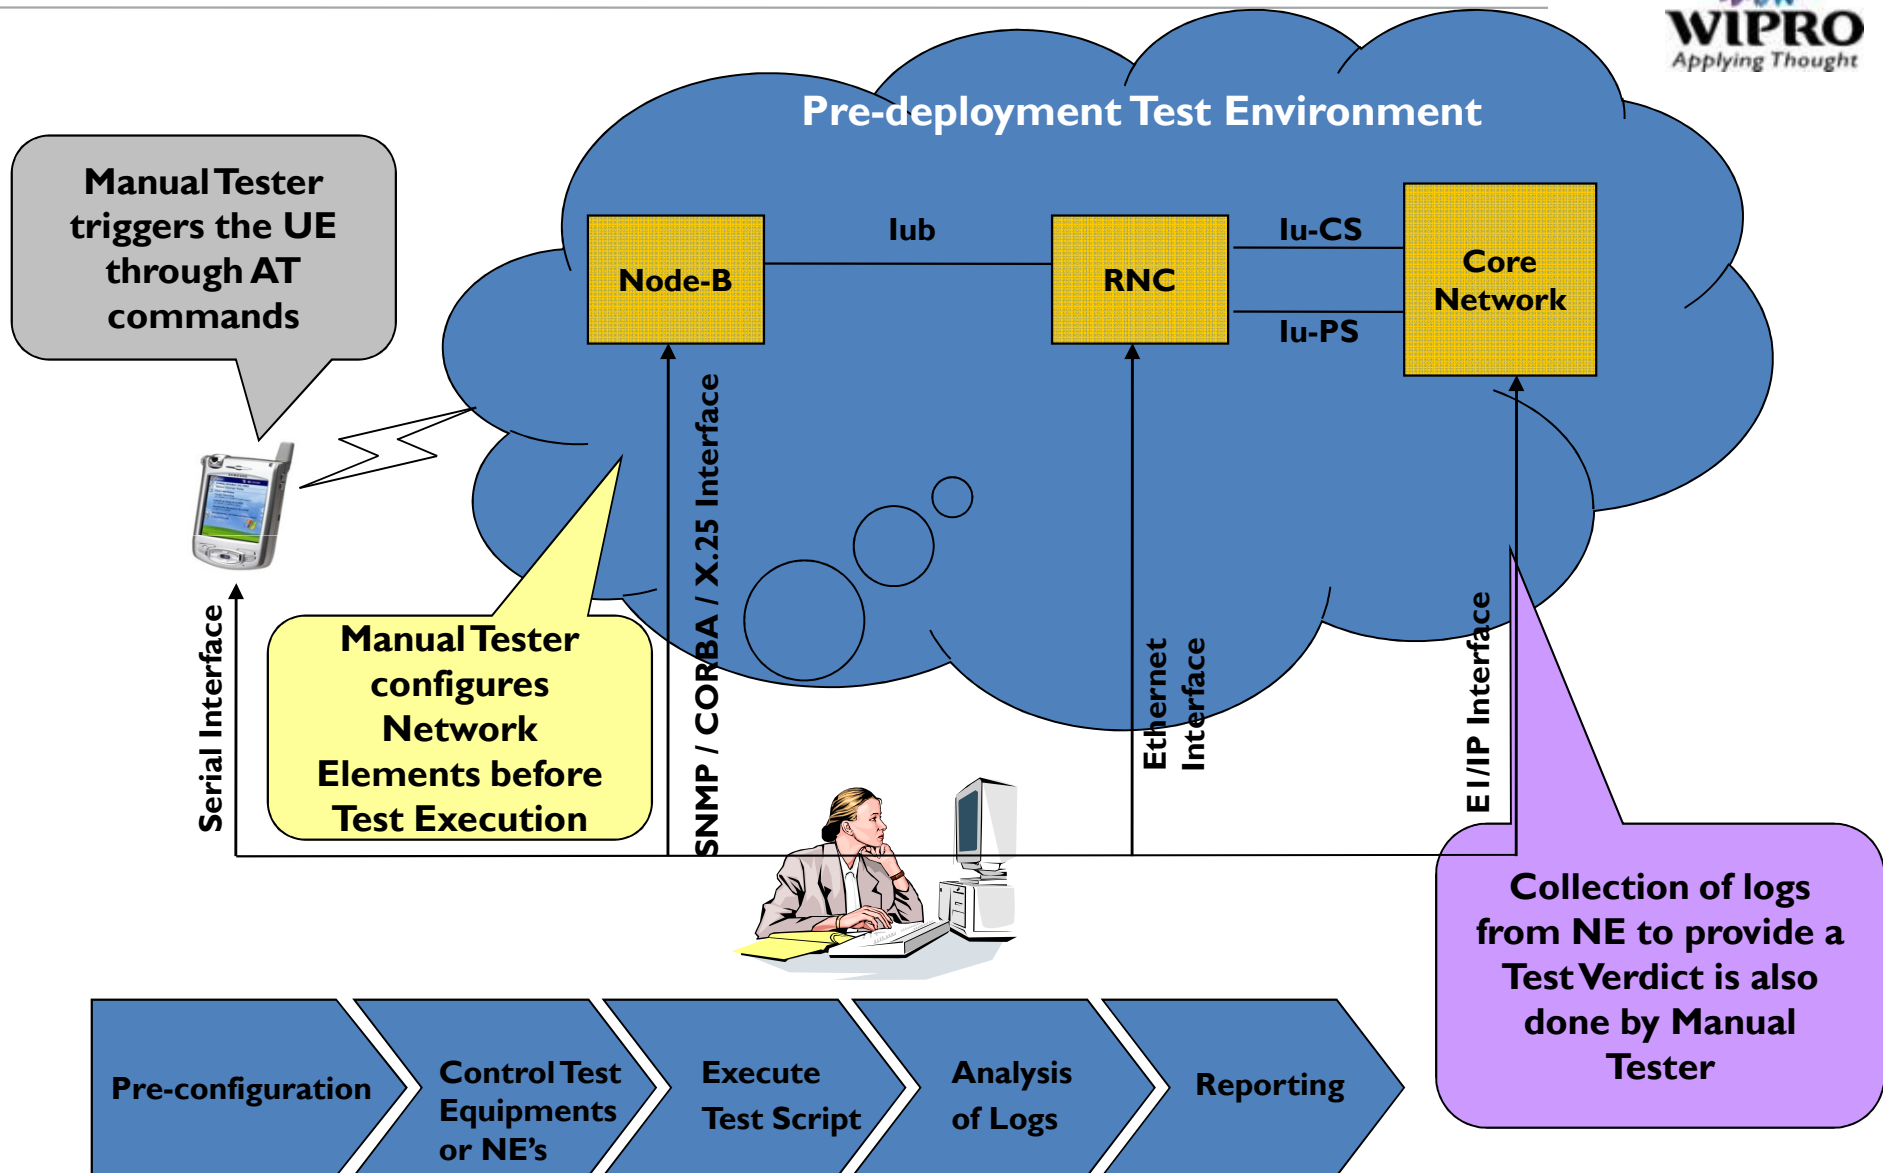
WIPRO
Applying Thought

Pre-deployment Test Environment

Manual Tester triggers the UE through AT commands

Node-B

Iub

RNC

Iu-CS

Iu-PS

Core Network

Serial Interface

Manual Tester configures Network Elements before Test Execution

SNMP / CORBA / X.25 Interface

Ethernet Interface

E1/IP Interface

Collection of logs from NE to provide a Test Verdict is also done by Manual Tester

Pre-configuration

Control Test Equipments or NE's

Execute Test Script

Analysis of Logs

Reporting